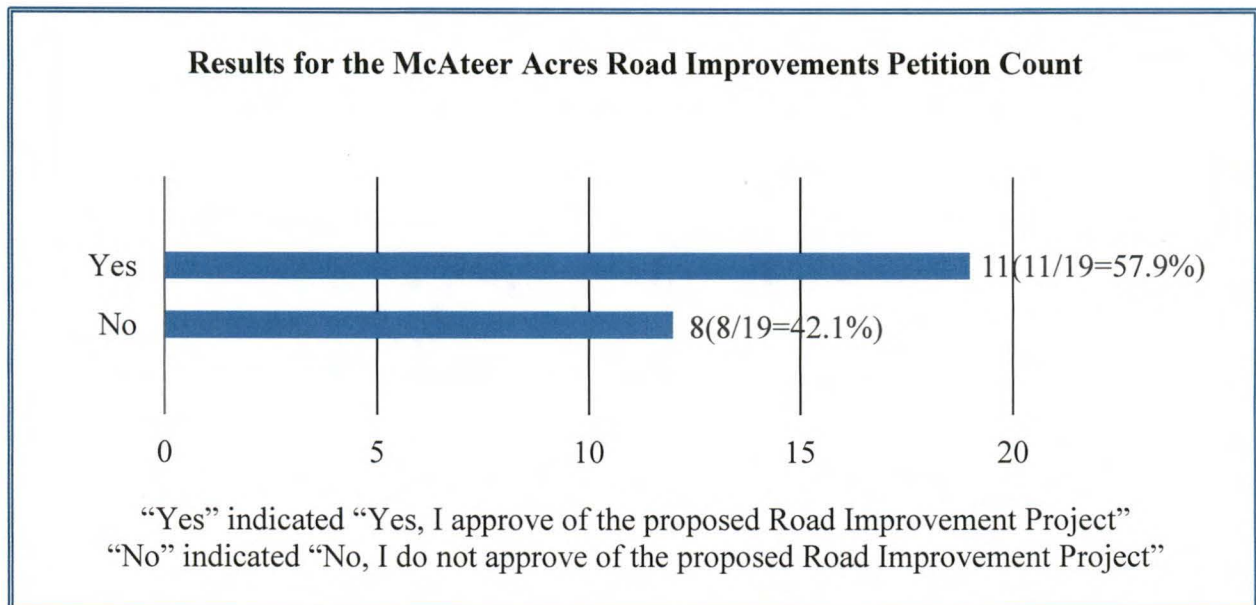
Results for the McAteer Acres Road Improvements Petition Count

Yes

No

11(11/19=57.9%)

8(8/19=42.1%)

0 5 10 15 20

“Yes” indicated “Yes, I approve of the proposed Road Improvement Project”
“No” indicated “No, I do not approve of the proposed Road Improvement Project”